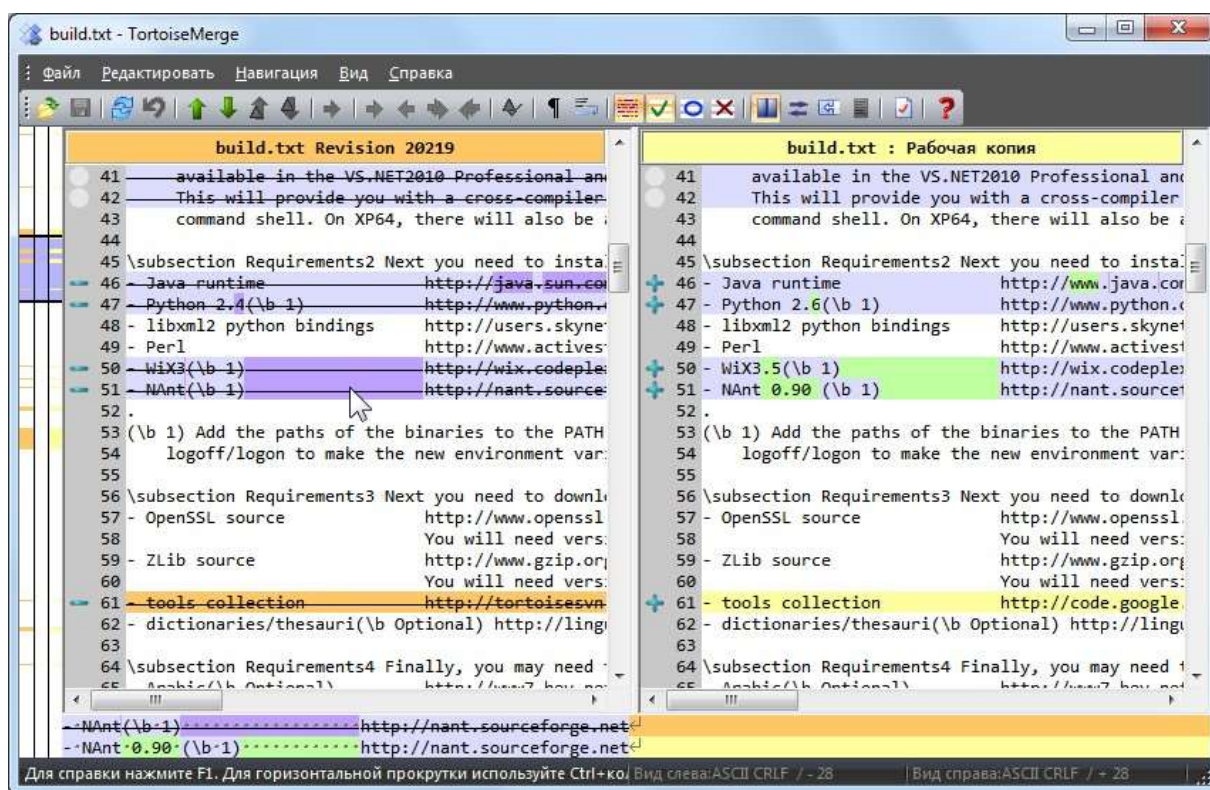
build.txt - TortoiseMerge

Файл Редактировать Навигация Вид Справка

build.txt Revision 20219

41 available in the VS.NET2010 Professional an
42 This will provide you with a cross-compiler
43 command shell. On XP64, there will also be
44
45 \subsection Requirements2 Next you need to insta
46 - Java runtime http://java.sun.co
47 - Python 2.4(\b 1) http://www.python.
48 - libxml2 python bindings http://users.skyne
49 - Perl http://www.actives
50 - WiX3(\b 1) http://wix.codeple
51 - NAnt(\b 1) http://nant.source
52 .
53 (\b 1) Add the paths of the binaries to the PATH
54 logoff/logon to make the new environment var
55
56 \subsection Requirements3 Next you need to downl
57 - OpenSSL source http://www.openssl
58 You will need vers
59 - ZLib source http://www.gzip.or
60 You will need vers
61 - tools collection http://tortoisesvn
62 - dictionaries/thesauri(\b Optional) http://ling
63
64 \subsection Requirements4 Finally, you may need
65 - Arabic(\b Optional) http://www7.hoy.ne

build.txt : Рабочая копия

41 available in the VS.NET2010 Professional an
42 This will provide you with a cross-compiler
43 command shell. On XP64, there will also be
44
45 \subsection Requirements2 Next you need to insta
46 - Java runtime http://www.java.co
47 - Python 2.6(\b 1) http://www.python.
48 - libxml2 python bindings http://users.skyne
49 - Perl http://www.actives
50 - WiX3.5(\b 1) http://wix.codeple
51 - NAnt 0.90 (\b 1) http://nant.source
52 .
53 (\b 1) Add the paths of the binaries to the PATH
54 logoff/logon to make the new environment var
55
56 \subsection Requirements3 Next you need to downl
57 - OpenSSL source http://www.openssl
58 You will need vers
59 - ZLib source http://www.gzip.or
60 You will need vers
61 - tools collection http://code.google.
62 - dictionaries/thesauri(\b Optional) http://ling
63
64 \subsection Requirements4 Finally, you may need
65 - Arabic(\b Optional) http://www7.hoy.ne

- NAnt(\b 1) http://nant.sourceforge.net
- NAnt 0.90 (\b 1) http://nant.sourceforge.net

Для справки нажмите F1. Для горизонтальной прокрутки используйте Ctrl+ко Вид слева:ASCII CRLF / - 28 Вид справа:ASCII CRLF / + 28